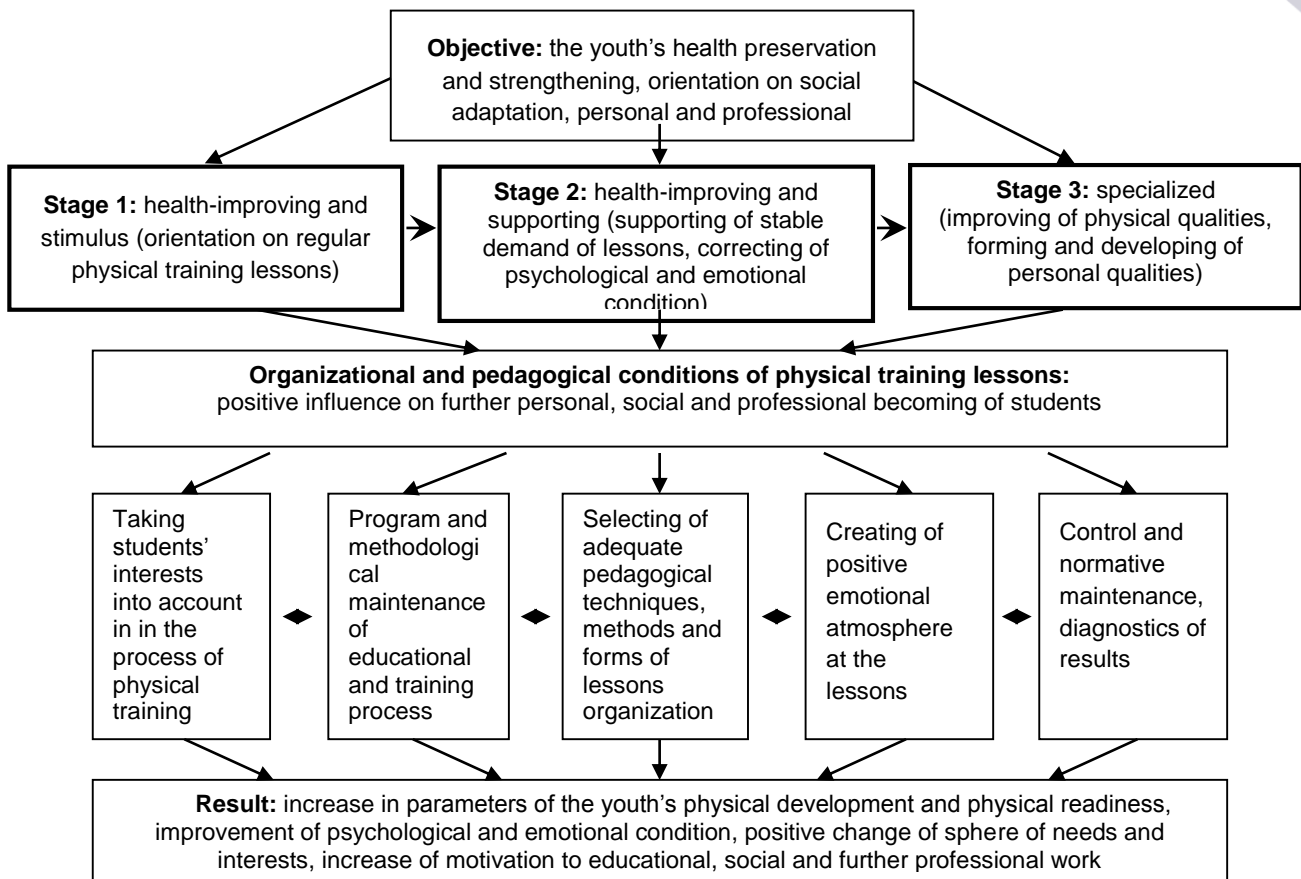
**Objective:** the youth's health preservation and strengthening, orientation on social adaptation, personal and professional

**Stage 1:** health-improving and stimulus (orientation on regular physical training lessons)

**Stage 2:** health-improving and supporting (supporting of stable demand of lessons, correcting of psychological and emotional condition)

**Stage 3:** specialized (improving of physical qualities, forming and developing of personal qualities)

**Organizational and pedagogical conditions of physical training lessons:** positive influence on further personal, social and professional becoming of students

Taking students' interests into account in in the process of physical training

Program and methodological maintenance of educational and training process

Selecting of adequate pedagogical techniques, methods and forms of lessons organization

Creating of positive emotional atmosphere at the lessons

Control and normative maintenance, diagnostics of results

**Result:** increase in parameters of the youth's physical development and physical readiness, improvement of psychological and emotional condition, positive change of sphere of needs and interests, increase of motivation to educational, social and further professional work